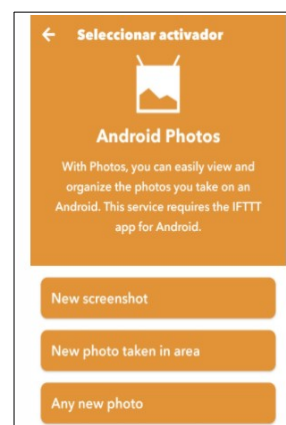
← Seleccionar activador

Android Photos

With Photos, you can easily view and organize the photos you take on an Android. This service requires the IFTTT app for Android.

New screenshot

New photo taken in area

Any new photo